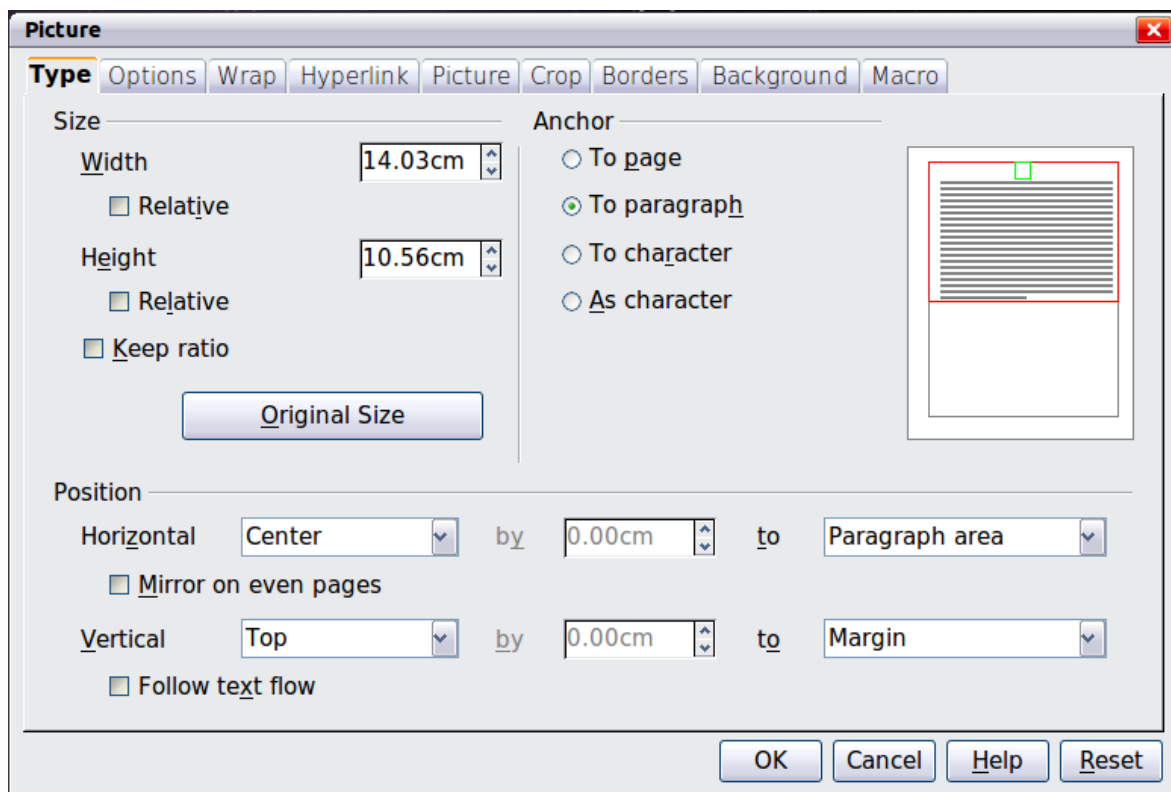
Picture

Type Options Wrap Hyperlink Picture Crop Borders Background Macro

Size

Width 14.03cm

Relative

Height 10.56cm

Relative

Keep ratio

Original Size

Anchor

To page

To paragraph

To character

As character

Position

Horizontal Center by 0.00cm to Paragraph area

Mirror on even pages

Vertical Top by 0.00cm to Margin

Follow text flow

OK Cancel Help Reset